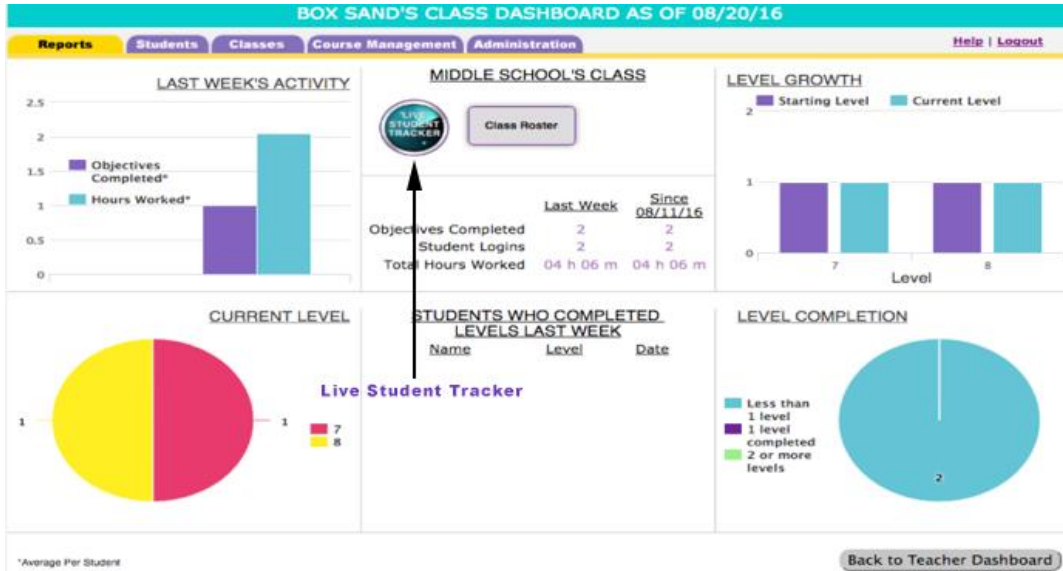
BOX SAND'S CLASS DASHBOARD AS OF 08/20/16

Reports | Students | Classes | Course Management | Administration

Help | Logout

LAST WEEK'S ACTIVITY

2.5
2
1.5
1
0.5
0

Objectives Completed*
Hours Worked*

MIDDLE SCHOOL'S CLASS

LIVE STUDENT TRACKER

Class Roster

| | Last Week | Since 08/11/16 |
|---|---|---|
| Objectives Completed | 2 | 2 |
| Student Logins | 2 | 2 |
| Total Hours Worked | 04 h 06 m | 04 h 06 m |

LEVEL GROWTH

Starting Level
Current Level

2
1
0

7
8
Level

CURRENT LEVEL

1
1
7
8

STUDENTS WHO COMPLETED LEVELS LAST WEEK

Name | Level | Date

Live Student Tracker

LEVEL COMPLETION

Less than 1 level
1 level completed
2 or more levels

2

*Average Per Student

Back to Teacher Dashboard